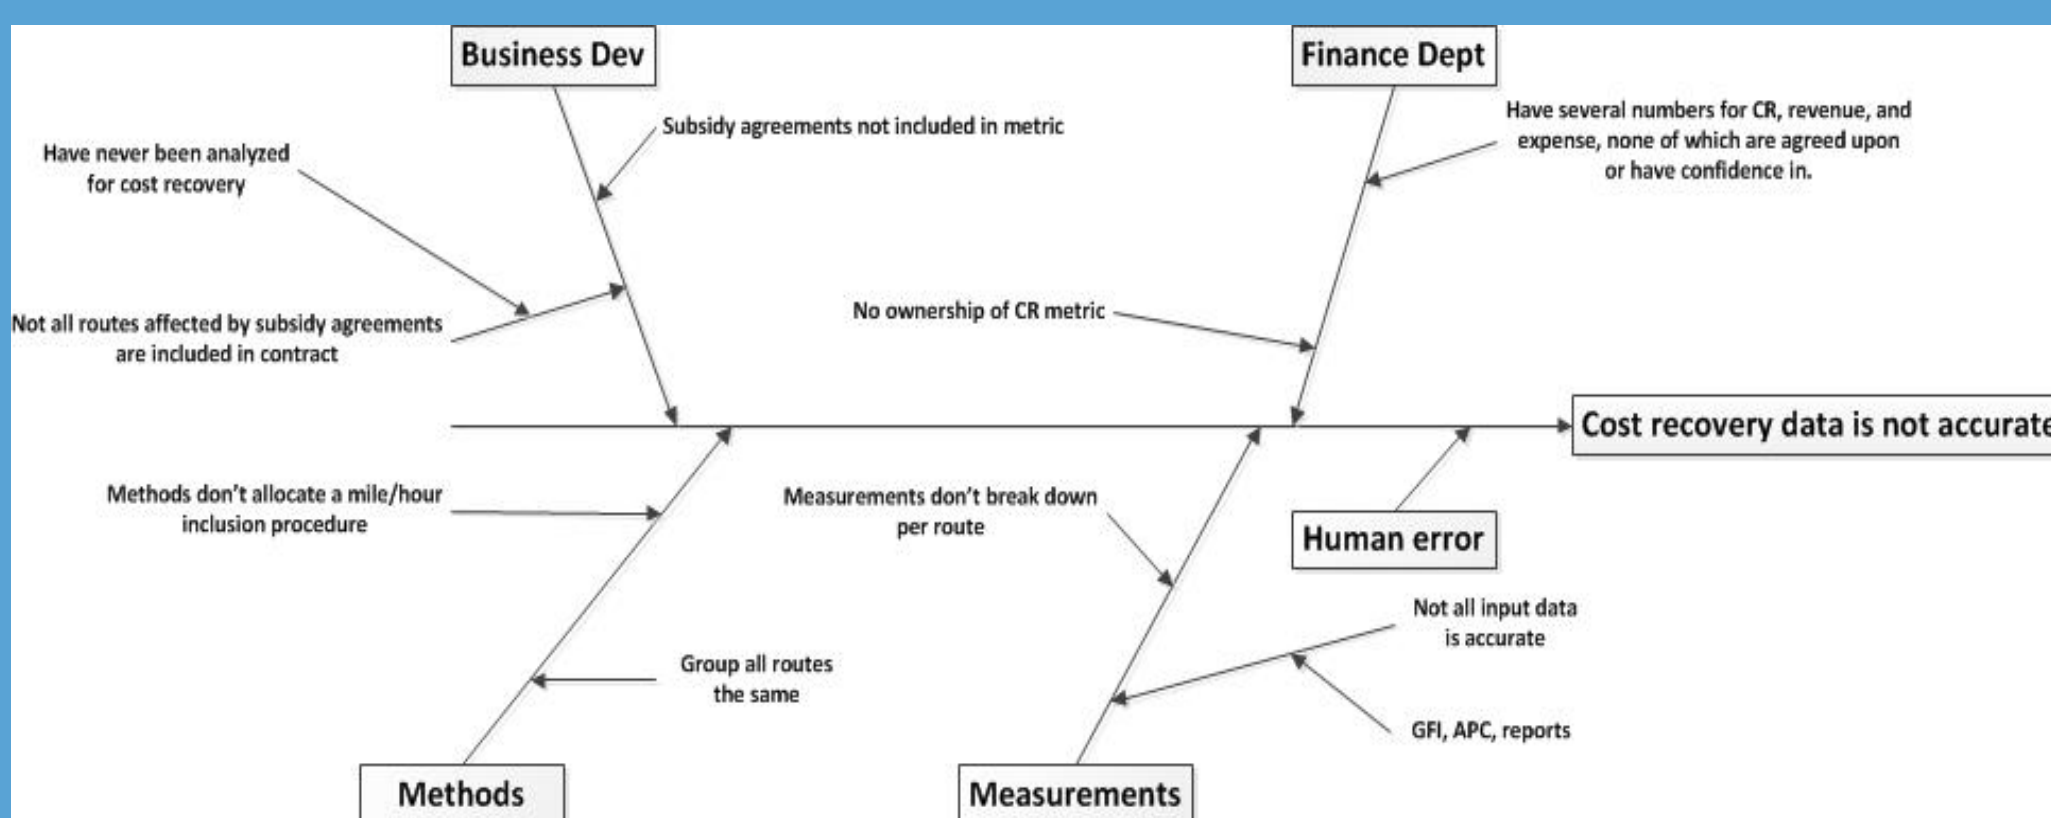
Business Dev

Finance Dept

Subsidy agreements not included in metric

Have several numbers for CR, revenue, and expense, none of which are agreed upon or have confidence in.

Have never been analyzed for cost recovery

Not all routes affected by subsidy agreements are included in contract

No ownership of CR metric

Cost recovery data is not accurat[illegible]

Methods don't allocate a mile/hour inclusion procedure

Measurements don't break down per route

Human error

Not all input data is accurate

Group all routes the same

GFI, APC, reports

Methods

Measurements